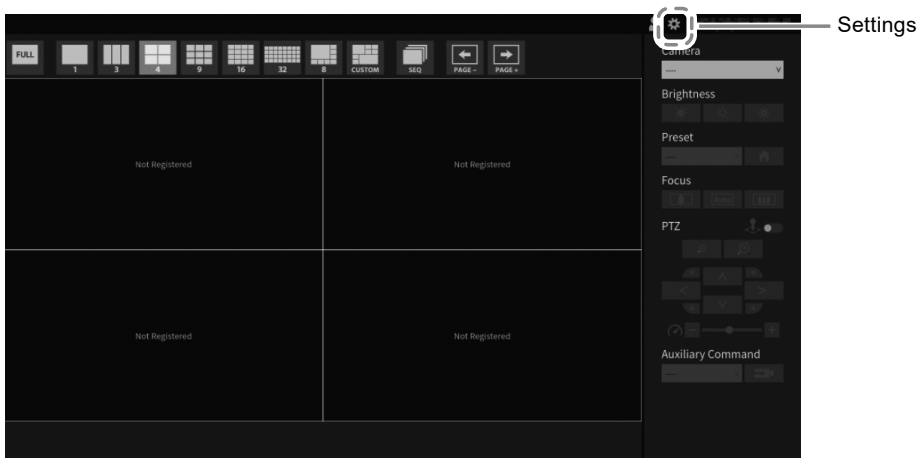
FULL 1 3 4 9 16 32 8 CUSTOM SEQ PAGE - PAGE +

Settings

Camera

----

Brightness

Preset

---

Focus

Auto

PTZ

Auxiliary Command

---

Not Registered

Not Registered

Not Registered

Not Registered